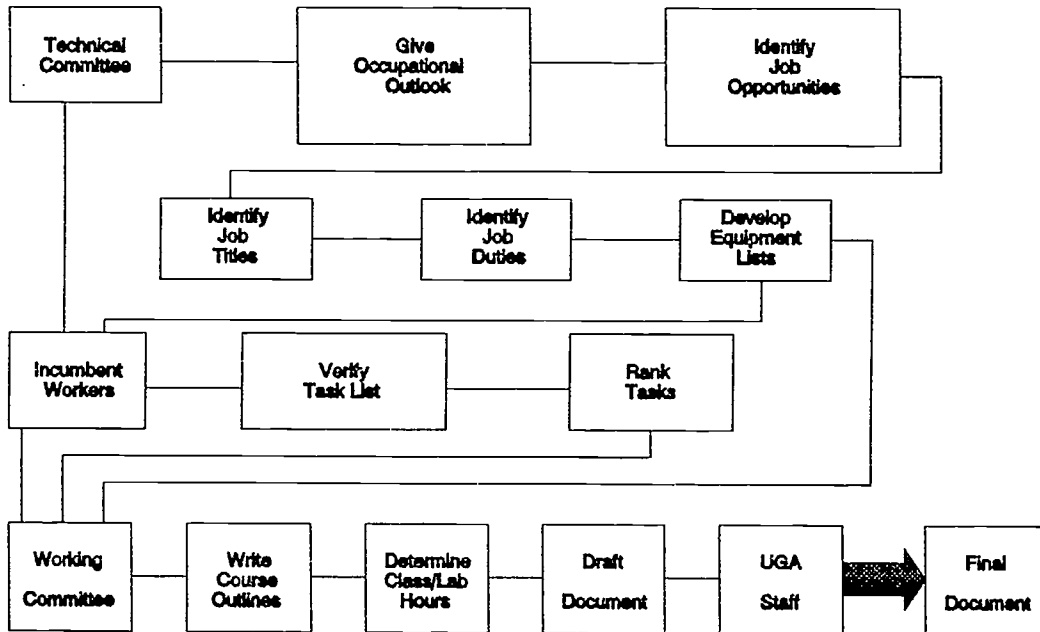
Technical Committee

Give Occupational Outlook

Identify Job Opportunities

Identify Job Titles

Identify Job Duties

Develop Equipment Lists

Incumbent Workers

Verify Task List

Rank Tasks

Working Committee

Write Course Outlines

Determine Class/Lab Hours

Draft Document

UGA Staff

Final Document